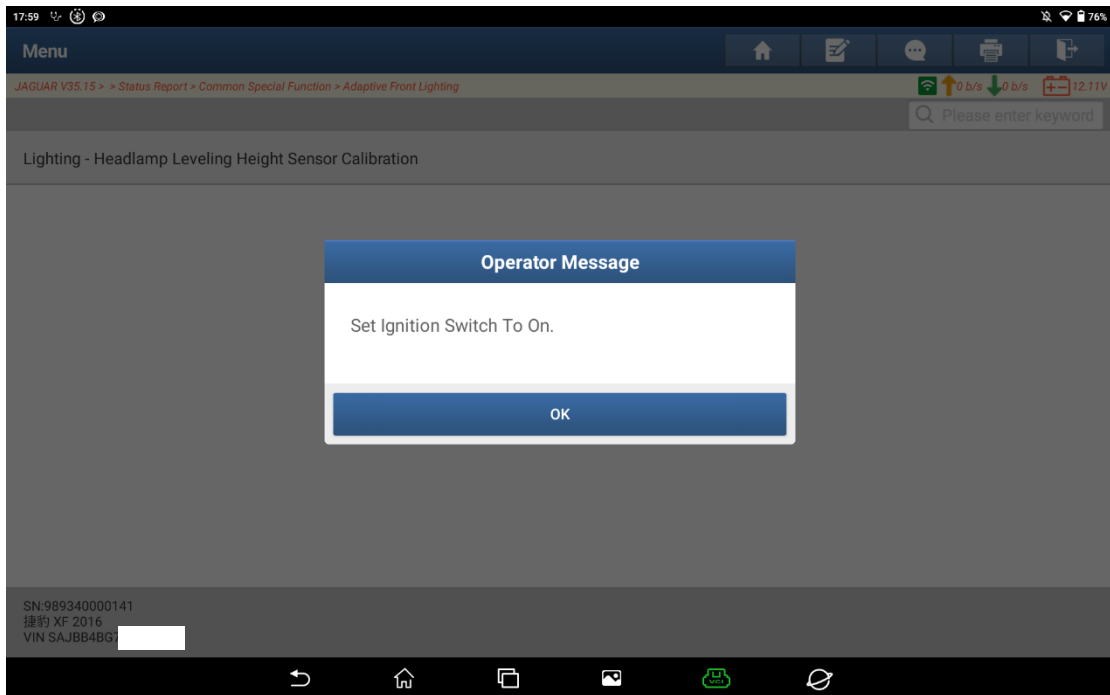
17:59

76%

Menu

JAGUAR V35.15 > > Status Report > Common Special Function > Adaptive Front Lighting

0 b/s 0 b/s 12.11V

Please enter keyword

Lighting - Headlamp Leveling Height Sensor Calibration

Operator Message

Set Ignition Switch To On.

OK

SN:989340000141
捷豹 XF 2016
VIN SAJBB4BG7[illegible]

VCI